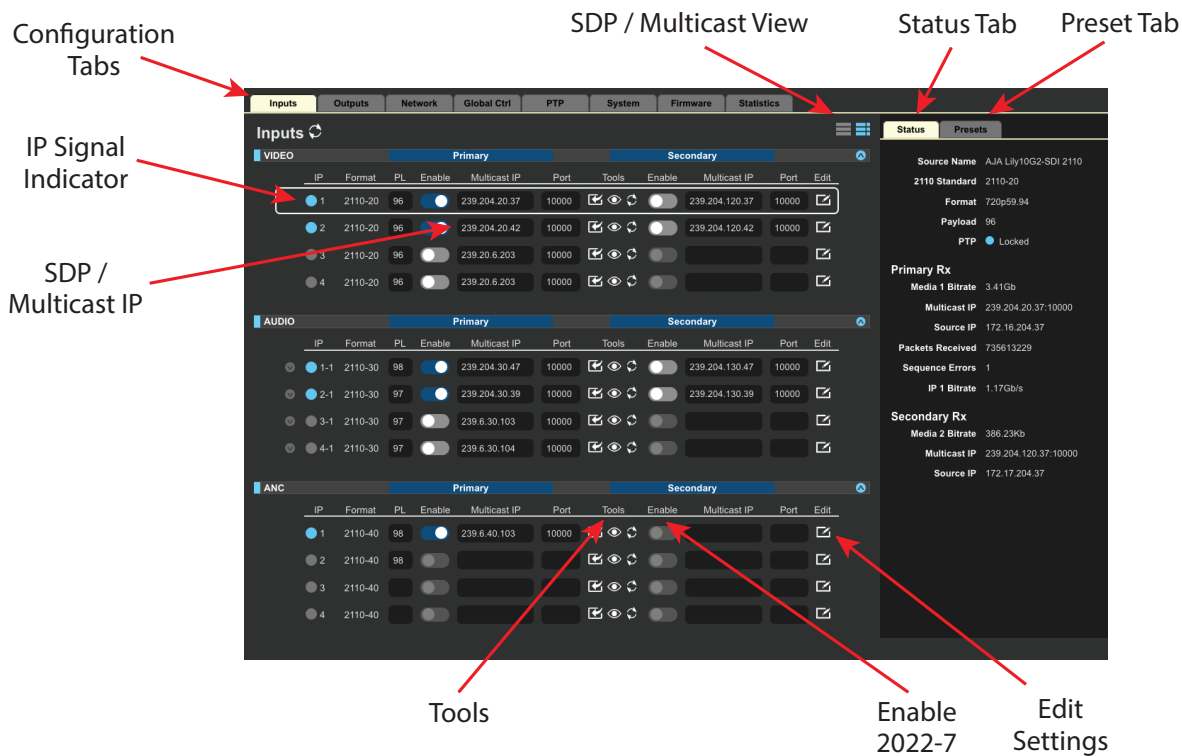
Configuration Tabs

SDP / Multicast View

Status Tab

Preset Tab

IP Signal Indicator

SDP / Multicast IP

Inputs | Outputs | Network | Global Ctrl | PTP | System | Firmware | Statistics

Inputs

VIDEO | Primary | Secondary

| IP | Format | PL | Enable | Multicast IP | Port | Tools | Enable | Multicast IP | Port | Edit |
|---|---|---|---|---|---|---|---|---|---|---|
| 1 | 2110-20 | 96 | | 239.204.20.37 | 10000 | | | 239.204.120.37 | 10000 | |
| 2 | 2110-20 | 96 | | 239.204.20.42 | 10000 | | | 239.204.120.42 | 10000 | |
| 3 | 2110-20 | 96 | | 239.20.6.203 | 10000 | | | | | |
| 4 | 2110-20 | 96 | | 239.20.6.203 | 10000 | | | | | |

AUDIO | Primary | Secondary

| IP | Format | PL | Enable | Multicast IP | Port | Tools | Enable | Multicast IP | Port | Edit |
|---|---|---|---|---|---|---|---|---|---|---|
| 1-1 | 2110-30 | 98 | | 239.204.30.47 | 10000 | | | 239.204.130.47 | 10000 | |
| 2-1 | 2110-30 | 97 | | 239.204.30.39 | 10000 | | | 239.204.130.39 | 10000 | |
| 3-1 | 2110-30 | 97 | | 239.6.30.103 | 10000 | | | | | |
| 4-1 | 2110-30 | 97 | | 239.6.30.104 | 10000 | | | | | |

ANC | Primary | Secondary

| IP | Format | PL | Enable | Multicast IP | Port | Tools | Enable | Multicast IP | Port | Edit |
|---|---|---|---|---|---|---|---|---|---|---|
| 1 | 2110-40 | 98 | | 239.6.40.103 | 10000 | | | | | |
| 2 | 2110-40 | 98 | | | | | | | | |
| 3 | 2110-40 | | | | | | | | | |
| 4 | 2110-40 | | | | | | | | | |

Status | Presets

Source Name AJA Lily10G2-SDI 2110
2110 Standard 2110-20
Format 720p59.94
Payload 96
PTP Locked

Primary Rx
Media 1 Bitrate 3.41Gb
Multicast IP 239.204.20.37:10000
Source IP 172.16.204.37
Packets Received 735613229
Sequence Errors 1
IP 1 Bitrate 1.17Gb/s

Secondary Rx
Media 2 Bitrate 386.23Kb
Multicast IP 239.204.120.37:10000
Source IP 172.17.204.37

Tools

Enable 2022-7

Edit Settings